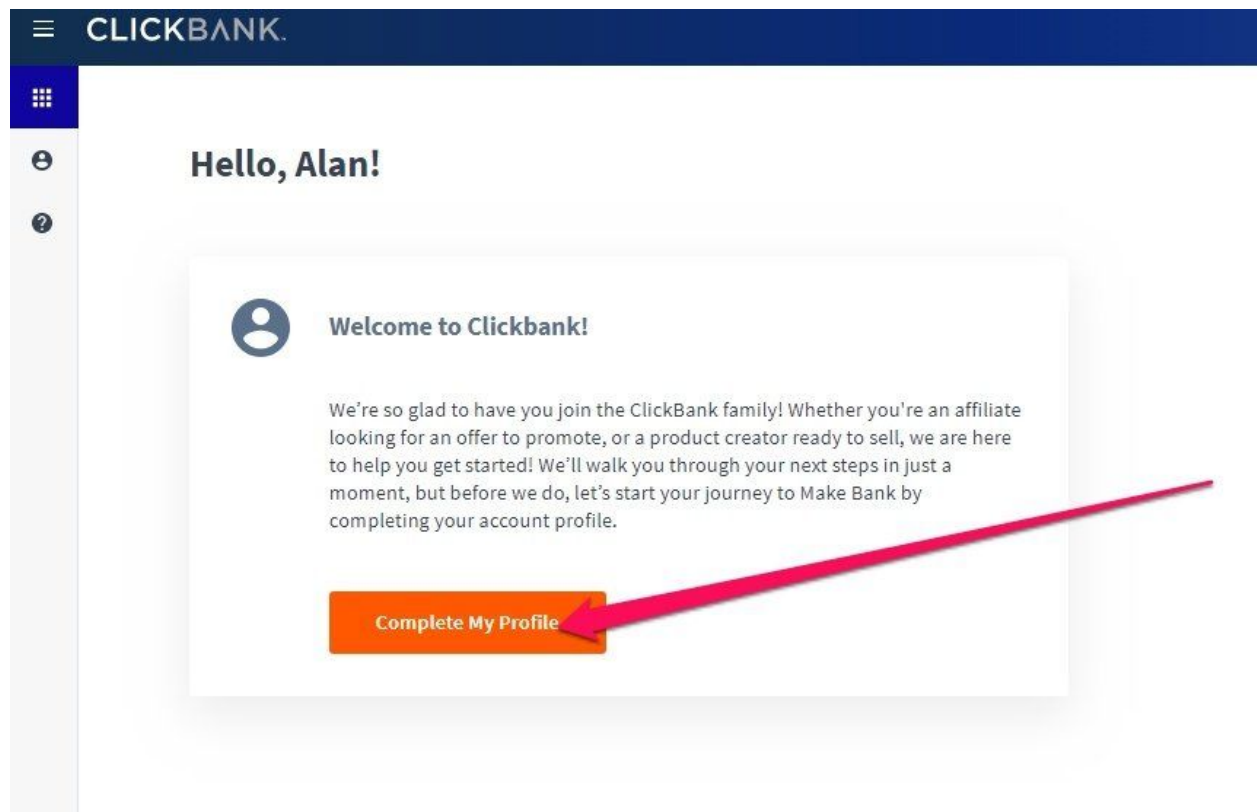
CLICKBANK.

Hello, Alan!

Welcome to Clickbank!

We're so glad to have you join the ClickBank family! Whether you're an affiliate looking for an offer to promote, or a product creator ready to sell, we are here to help you get started! We'll walk you through your next steps in just a moment, but before we do, let's start your journey to Make Bank by completing your account profile.

Complete My Profile